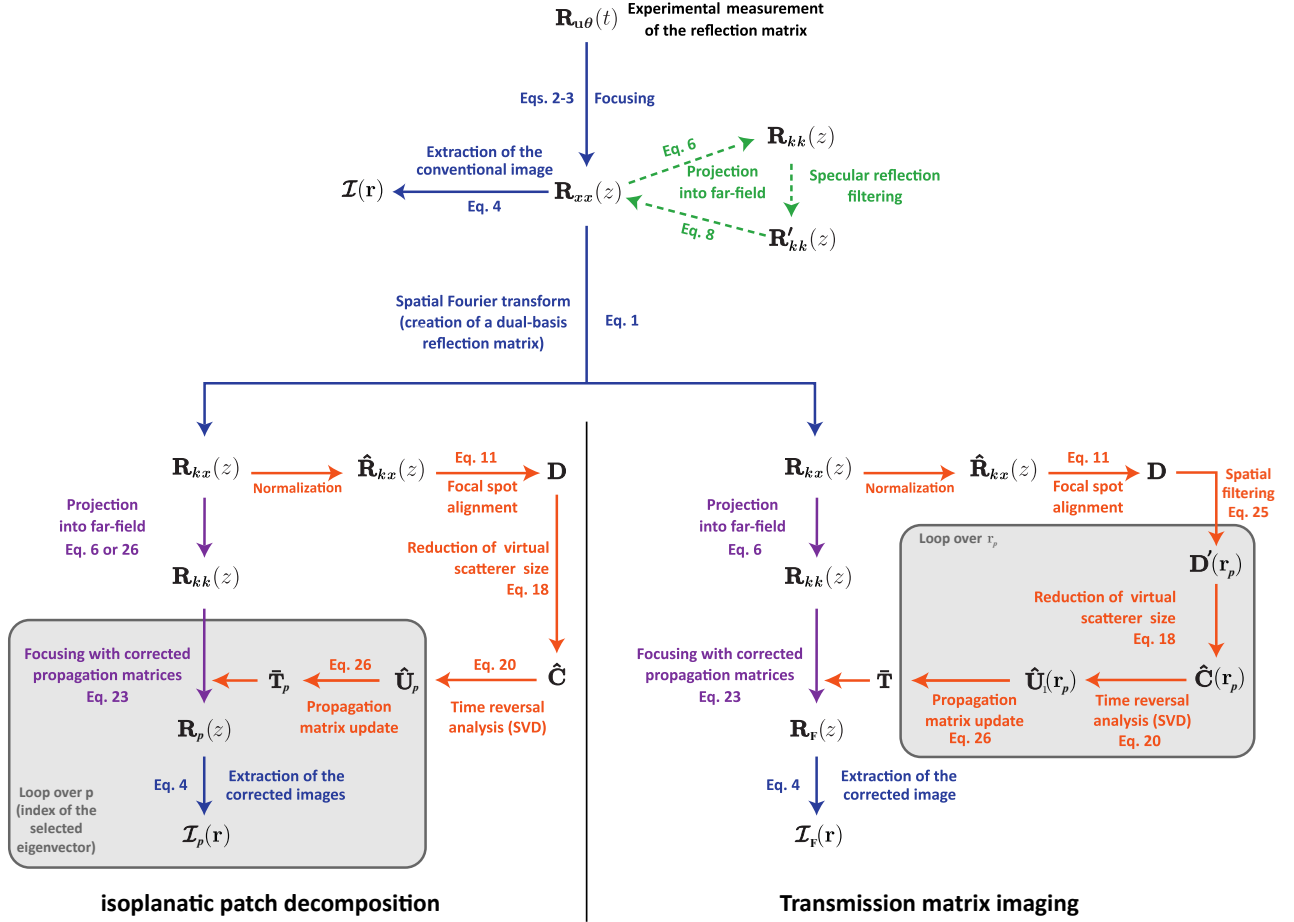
$\mathbf{R}_{\mathbf{u}\boldsymbol{\theta}}(t)$ Experimental measurement of the reflection matrix

Eqs. 2-3 Focusing

Extraction of the conventional image

$\mathcal{I}(\mathbf{r})$

Eq. 4

$\mathbf{R}_{\boldsymbol{xx}}(z)$

Eq. 6

Projection into far-field

$\mathbf{R}_{\boldsymbol{kk}}(z)$

Specular reflection filtering

Eq. 8

$\mathbf{R}'_{\boldsymbol{kk}}(z)$

Spatial Fourier transform (creation of a dual-basis reflection matrix)

Eq. 1

$\mathbf{R}_{\boldsymbol{kx}}(z)$

Normalization

$\hat{\mathbf{R}}_{\boldsymbol{kx}}(z)$

Eq. 11

Focal spot alignment

$\mathbf{D}$

Projection into far-field

Eq. 6 or 26

$\mathbf{R}_{\boldsymbol{kk}}(z)$

Reduction of virtual scatterer size

Eq. 18

Focusing with corrected propagation matrices

Eq. 23

$\bar{\mathbf{T}}_{\boldsymbol{p}}$

Eq. 26

$\hat{\mathbf{U}}_{\boldsymbol{p}}$

Propagation matrix update

Eq. 20

$\hat{\mathbf{C}}$

Time reversal analysis (SVD)

$\mathbf{R}_{\boldsymbol{p}}(z)$

Eq. 4

Extraction of the corrected images

Loop over p (index of the selected eigenvector)

$\mathcal{I}_{\boldsymbol{p}}(\mathbf{r})$

isoplanatic patch decomposition

$\mathbf{R}_{\boldsymbol{kx}}(z)$

Normalization

$\hat{\mathbf{R}}_{\boldsymbol{kx}}(z)$

Eq. 11

Focal spot alignment

$\mathbf{D}$

Spatial filtering

Eq. 25

Projection into far-field

Eq. 6

$\mathbf{R}_{\boldsymbol{kk}}(z)$

Loop over $\mathbf{r}_p$

$\mathbf{D}'(\mathbf{r}_{\boldsymbol{p}})$

Reduction of virtual scatterer size

Eq. 18

Focusing with corrected propagation matrices

Eq. 23

$\bar{\mathbf{T}}$

$\hat{\mathbf{U}}_1(\mathbf{r}_{\boldsymbol{p}})$

$\hat{\mathbf{C}}(\mathbf{r}_{\boldsymbol{p}})$

Propagation matrix update

Eq. 26

Time reversal analysis (SVD)

Eq. 20

$\mathbf{R}_{\mathbf{F}}(z)$

Eq. 4

Extraction of the corrected image

$\mathcal{I}_{\mathbf{F}}(\mathbf{r})$

Transmission matrix imaging